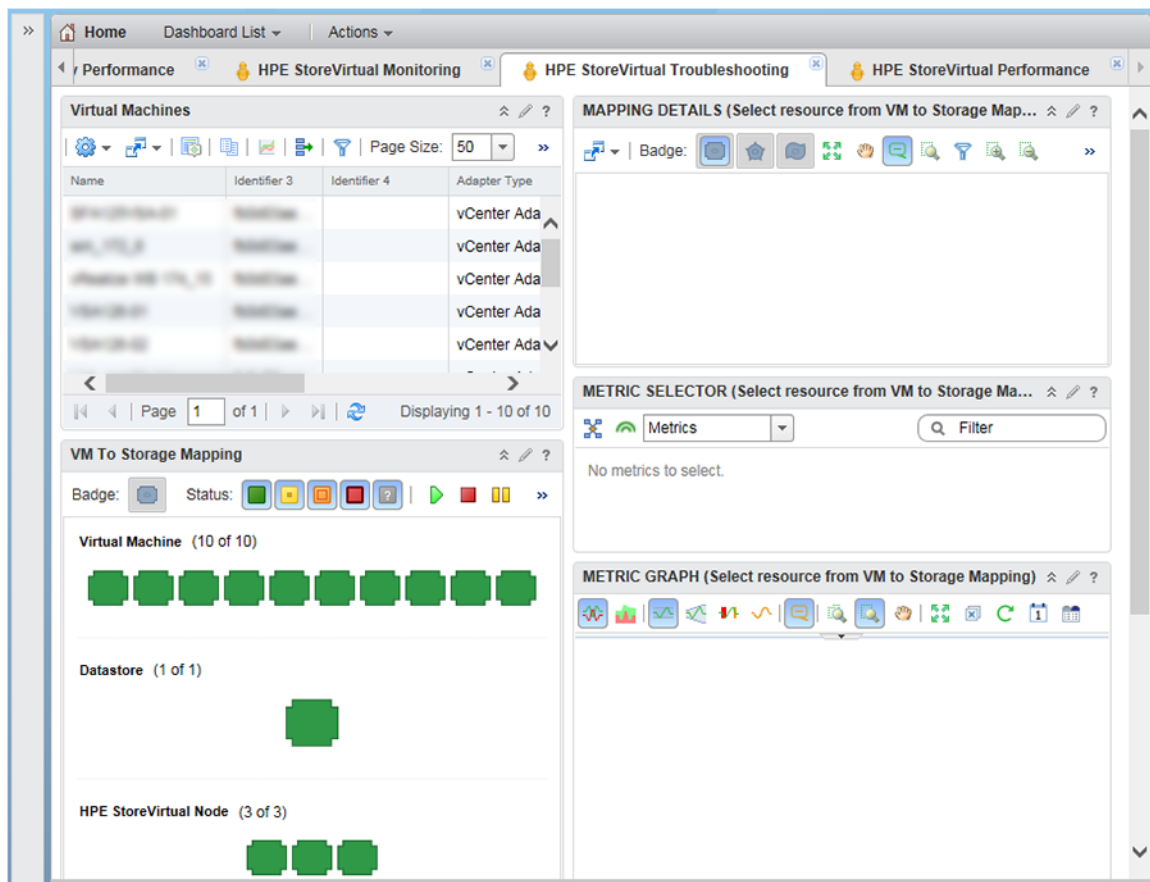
Home Dashboard List Actions

Performance HPE StoreVirtual Monitoring HPE StoreVirtual Troubleshooting HPE StoreVirtual Performance

Virtual Machines

Page Size: 50

| Name | Identifier 3 | Identifier 4 | Adapter Type |
|---|---|---|---|
| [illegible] | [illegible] | | vCenter Ada |
| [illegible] | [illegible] | | vCenter Ada |
| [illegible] | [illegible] | | vCenter Ada |
| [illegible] | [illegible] | | vCenter Ada |
| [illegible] | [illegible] | | vCenter Ada |

Page 1 of 1 Displaying 1 - 10 of 10

VM To Storage Mapping

Badge: Status:

Virtual Machine (10 of 10)

Datastore (1 of 1)

HPE StoreVirtual Node (3 of 3)

MAPPING DETAILS (Select resource from VM to Storage Map...

Badge:

METRIC SELECTOR (Select resource from VM to Storage Ma...

Metrics Filter

No metrics to select.

METRIC GRAPH (Select resource from VM to Storage Mapping)